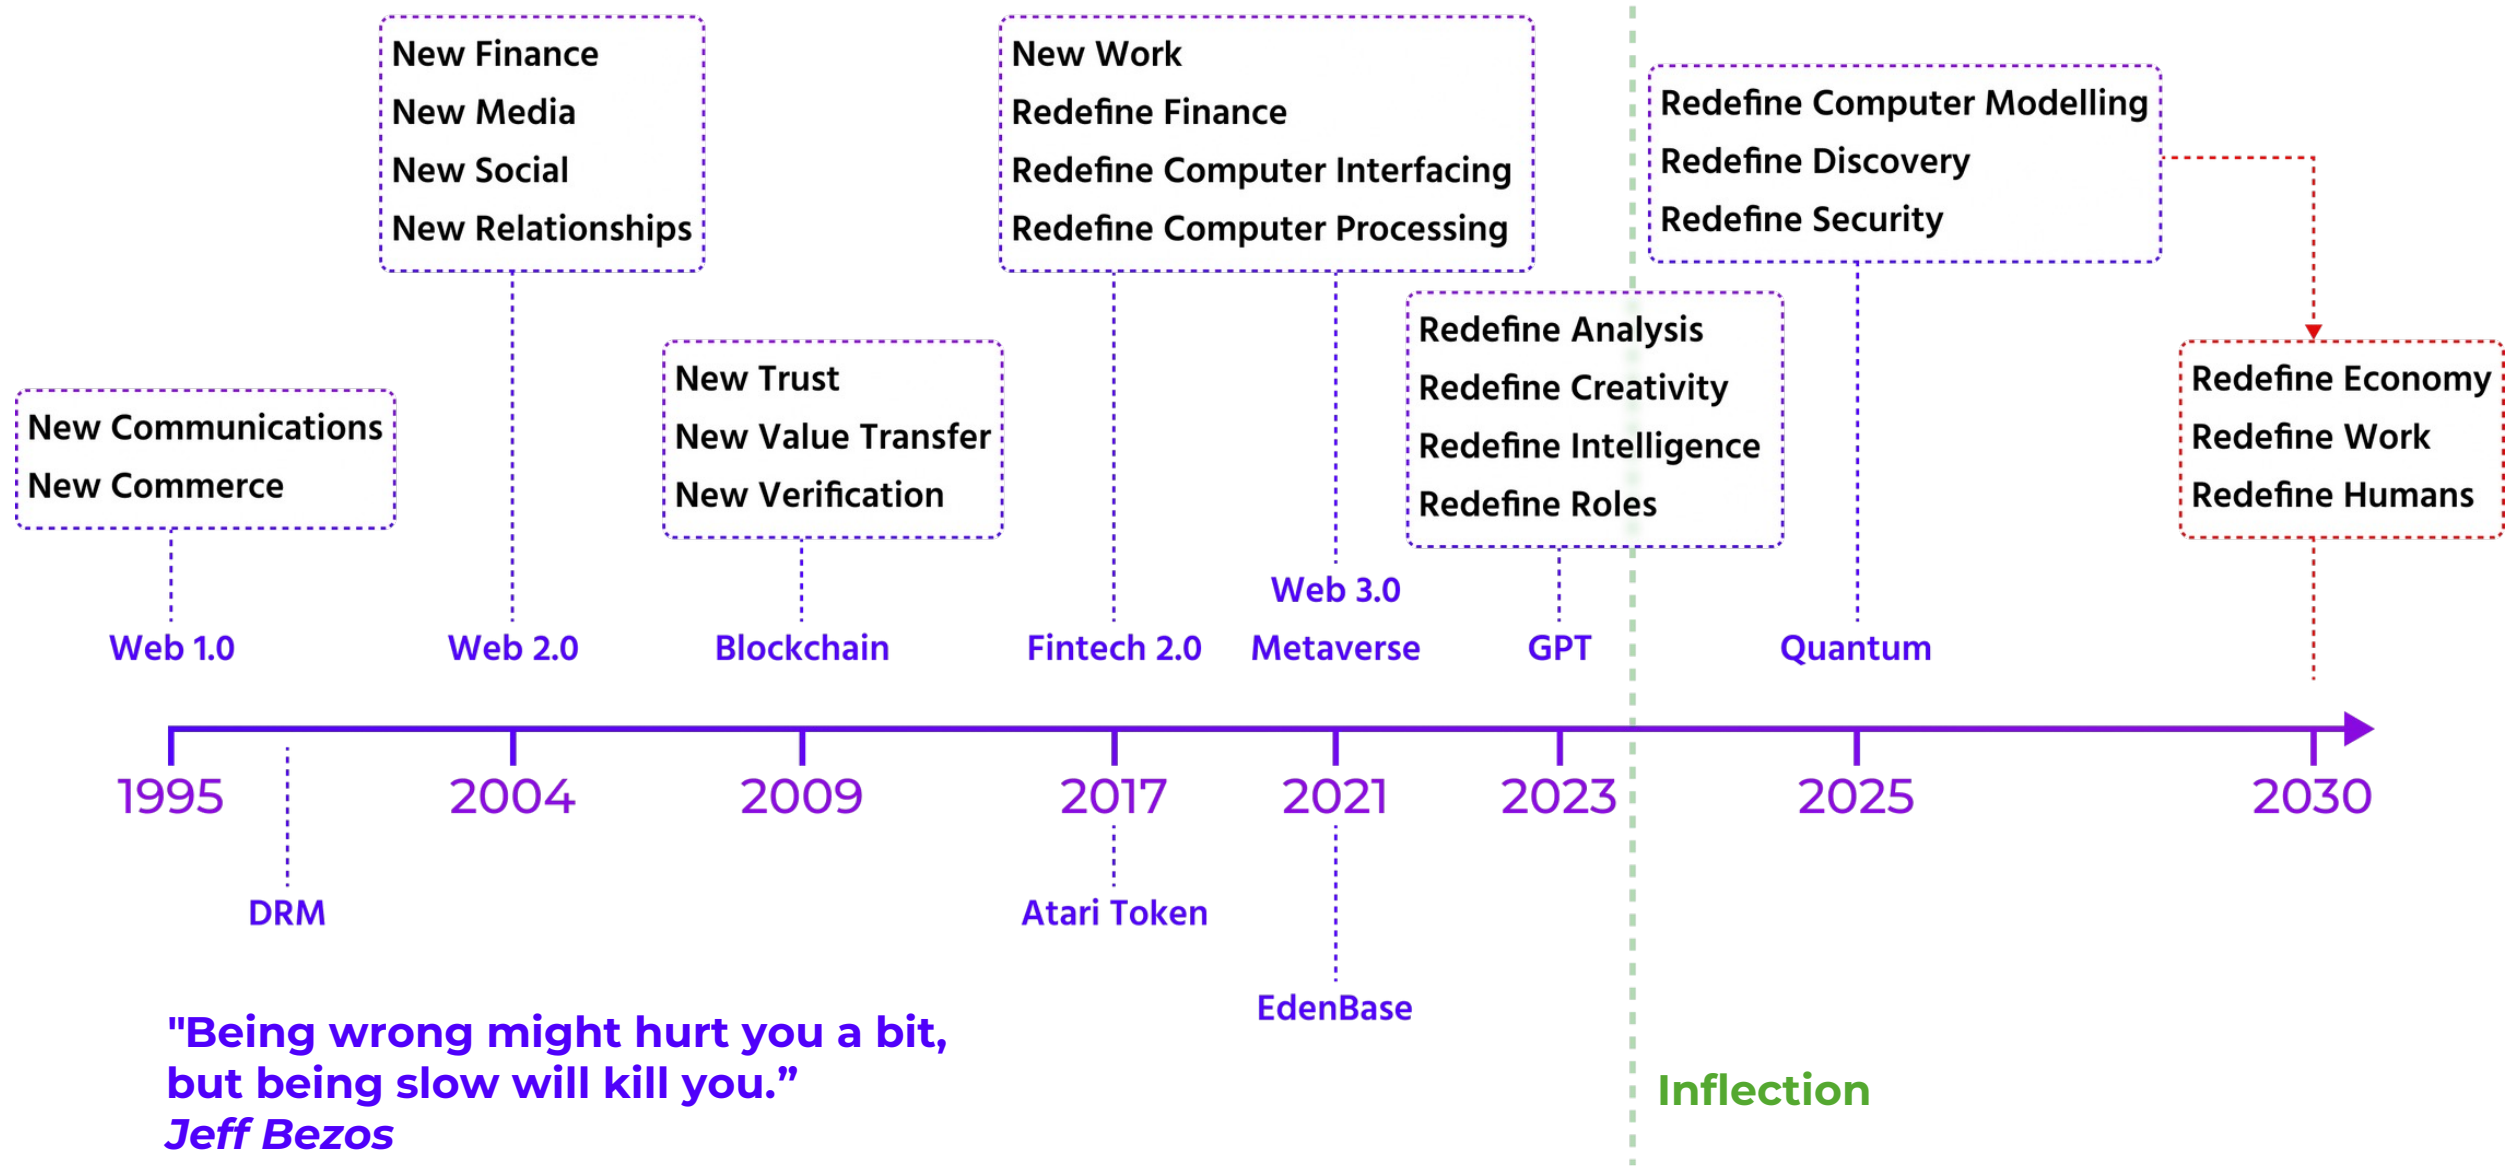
New Finance
New Media
New Social
New Relationships

New Work
Redefine Finance
Redefine Computer Interfacing
Redefine Computer Processing

Redefine Computer Modelling
Redefine Discovery
Redefine Security

New Communications
New Commerce

New Trust
New Value Transfer
New Verification

Redefine Analysis
Redefine Creativity
Redefine Intelligence
Redefine Roles

Redefine Economy
Redefine Work
Redefine Humans

Web 1.0
Web 2.0
Blockchain
Fintech 2.0
Web 3.0
Metaverse
GPT
Quantum

1995
2004
2009
2017
2021
2023
2025
2030

DRM
Atari Token
EdenBase

"Being wrong might hurt you a bit, but being slow will kill you.”
Jeff Bezos

Inflection